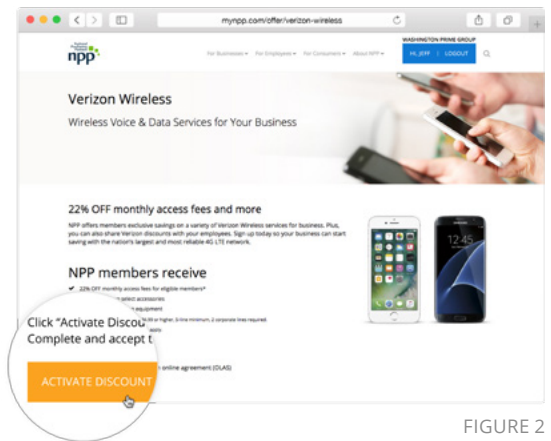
mynpp.com/offer/verizon-wireless

npp

For Businesses ▾ For Employees ▾ For Consumers ▾ About NPP ▾

WASHINGTON PRIME GROUP

HI, JEFF | LOGOUT

Verizon Wireless

Wireless Voice & Data Services for Your Business

22% OFF monthly access fees and more

NPP offers members exclusive savings on a variety of Verizon Wireless services for business. Plus, you can also share Verizon discounts with your employees. Sign up today so your business can start saving with the nation's largest and most reliable 4G LTE network.

12:45

NPP members receive

22% OFF monthly access fees for eligible members*

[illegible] select accessories

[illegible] equipment

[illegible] $6.99 or higher, 3-line minimum, 2 corporate lines required.

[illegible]

Click "Activate Discou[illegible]

Complete and accept t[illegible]

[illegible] online agreement (OLAS)

ACTIVATE DISCOUNT

FIGURE 2